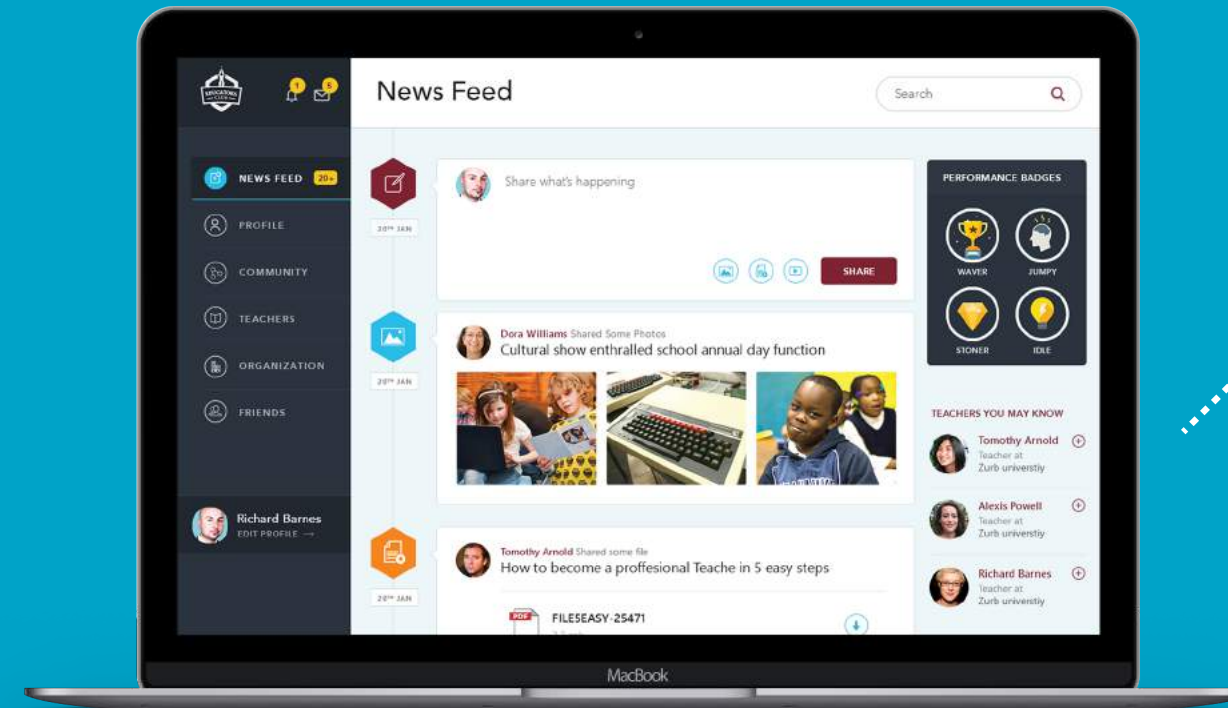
1 5

News Feed

Search

NEWS FEED 20+

PROFILE

COMMUNITY

TEACHERS

ORGANIZATION

FRIENDS

Richard Barnes
EDIT PROFILE →

20TH JAN

Share what's happening

SHARE

20TH JAN

Dora Williams Shared Some Photos
Cultural show enthralled school annual day function

20TH JAN

Tomothy Arnold Shared some file
How to become a proffesional Teache in 5 easy steps

PDF

FILESEASY-25471

PERFORMANCE BADGES

WAVER

JUMPY

STONER

IDLE

TEACHERS YOU MAY KNOW

Tomothy Arnold
Teacher at
Zurb universtiy

Alexis Powell
Teacher at
Zurb universtiy

Richard Barnes
Teacher at
Zurb universtiy

MacBook